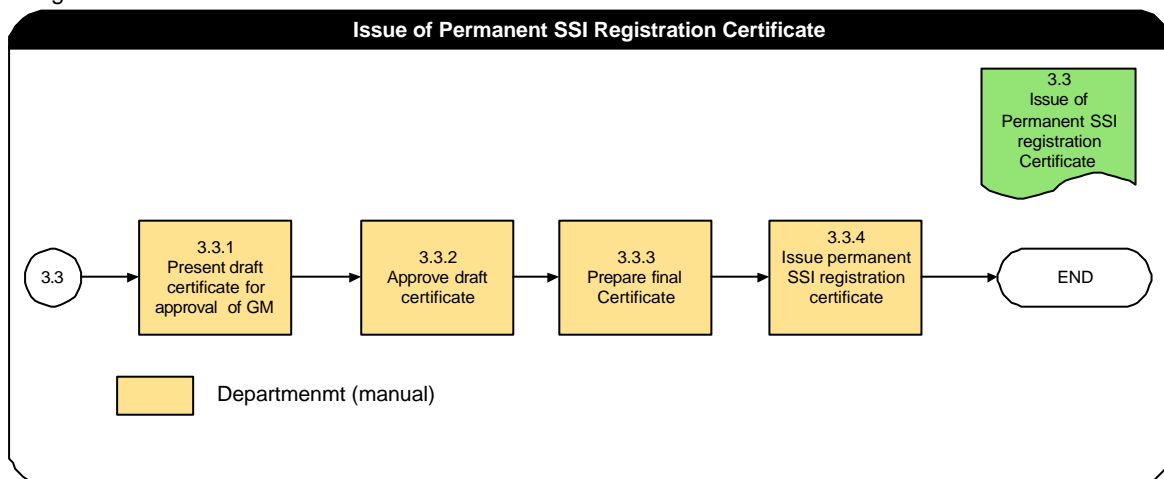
Issue of Permanent SSI Registration Certificate

3.3
Issue of Permanent SSI registration Certificate

3.3

3.3.1
Present draft certificate for approval of GM

3.3.2
Approve draft certificate

3.3.3
Prepare final Certificate

3.3.4
Issue permanent SSI registration certificate

END

Departmenmt (manual)